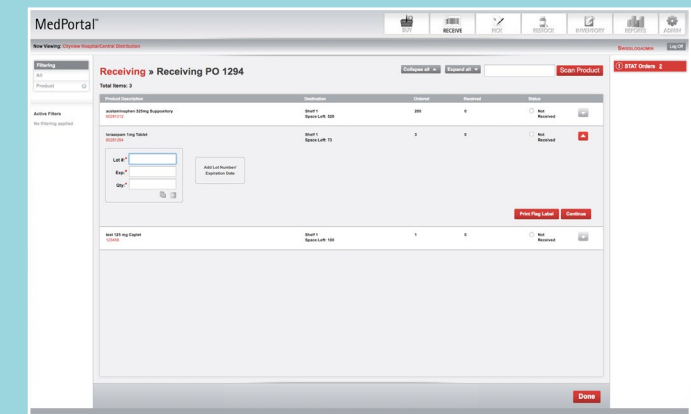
MedPortal™

BUY RECEIVE PICK RESTOCK INVENTORY REPORTS ADMIN

Now Viewing: Cityview Hospital/Central Distribution

Swoolkdadmin Log Off

Filtering
All
Product

Active Filters
No filtering applied

Receiving » Receiving PO 1294

Total Items: 3

Collapse all Expand all Scan Product

| Product Description | Destination | Ordered | Received | Status |
|---|---|---|---|---|
| acetaminophen 325mg Suppository 00281312 | Shelf 1 Space Left: 520 | 200 | 0 | Not Received |
| lorazepam 1mg Tablet 00281264 | Shelf 1 Space Left: 73 | 3 | 0 | Not Received |
| test 125 mg Caplet 1294KB | Shelf 1 Space Left: 100 | 1 | 0 | Not Received |

Lot #:*
Exp:*
Qty:*

Add Lot Number/ Expiration Date

Print Flag Label Continue

Done

STAT Orders 2